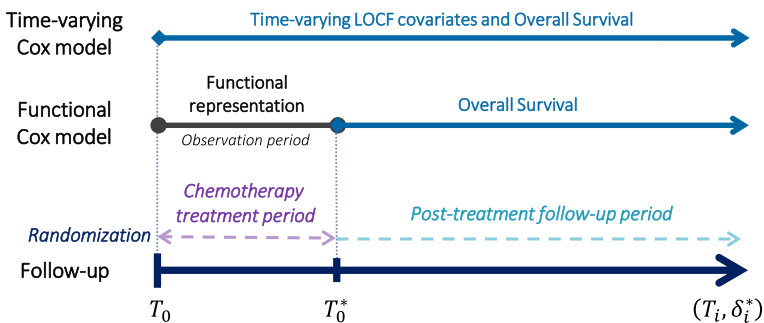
Time-varying Cox model

Time-varying LOCF covariates and Overall Survival

Functional Cox model

Functional representation

Observation period

Overall Survival

Chemotherapy treatment period

Post-treatment follow-up period

Randomization

Follow-up

$T_0$

$T_0^*$

$(T_i, \delta_i^*)$